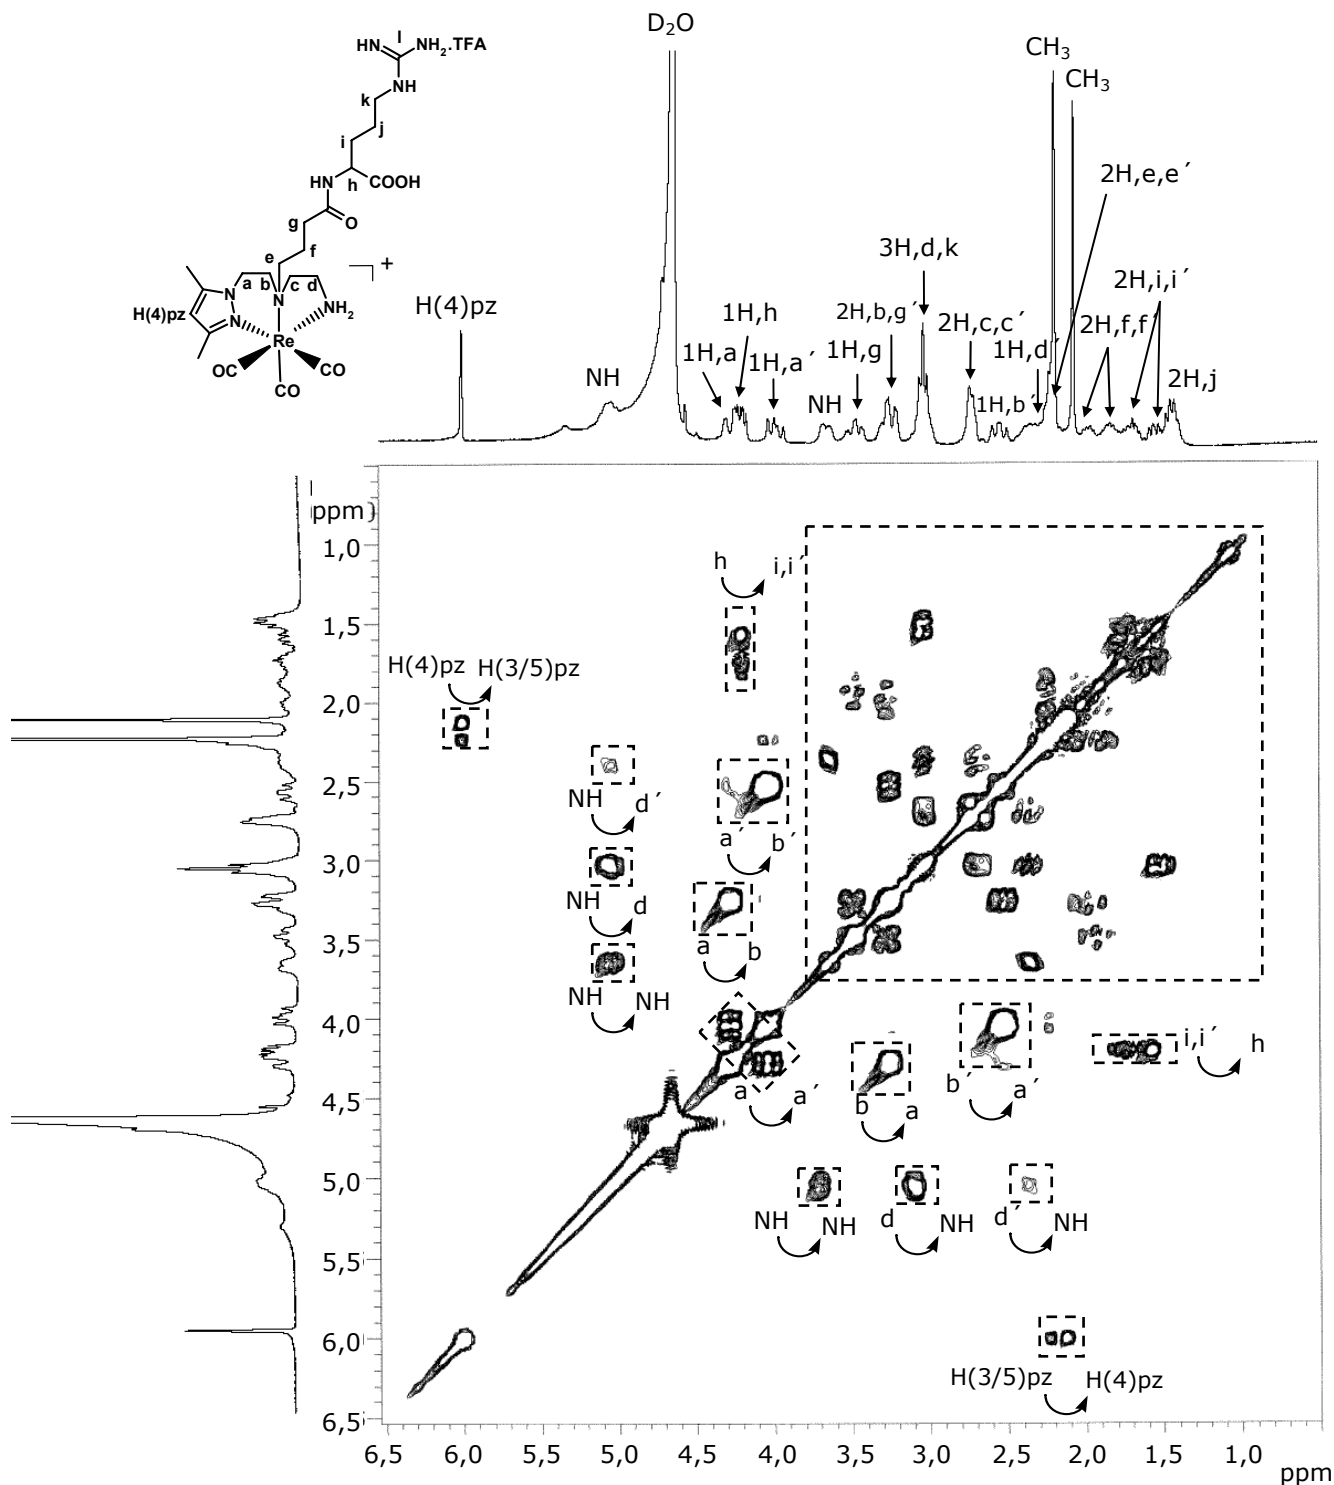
HN NH$_2$.TFA
NH
k
j
i
HN h COOH
g O
f
e
a b c d
H(4)pz N N NH$_2$
Re
OC CO
CO
+

D$_2$O
CH$_3$
CH$_3$
2H,e,e´
3H,d,k
2H,i,i´
H(4)pz
1H,h
2H,b,g´
2H,c,c´
2H,f,f
1H,a
1H,a´
1H,g
1H,d´
NH
NH
1H,b´
2H,j

ppm
1,0
1,5
2,0
2,5
3,0
3,5
4,0
4,5
5,0
5,5
6,0
6,5

h i,i´
H(4)pz H(3/5)pz
NH d´
a´ b´
NH d
a b
NH NH
i,i´ h
a a´
b a
b´ a´
NH NH
d NH
d´ NH
H(3/5)pz H(4)pz

6,5 6,0 5,5 5,0 4,5 4,0 3,5 3,0 2,5 2,0 1,5 1,0
ppm